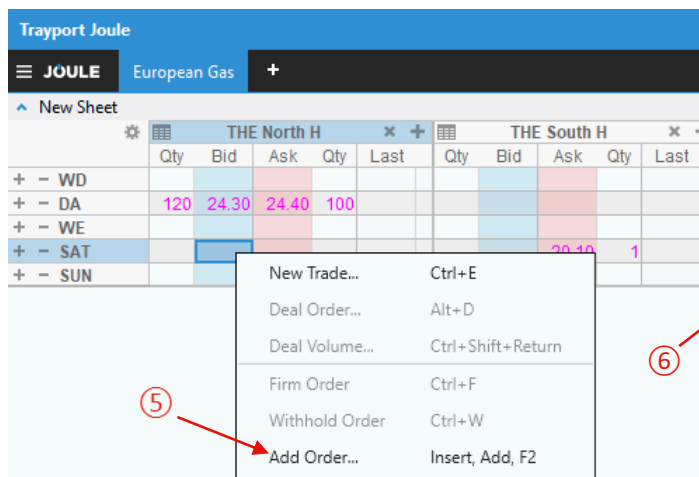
Trayport Joule

JOULE European Gas +

New Sheet

| | THE North H | | | | | THE South H | | | | |
|---|---|---|---|---|---|---|---|---|---|---|
| | Qty | Bid | Ask | Qty | Last | Qty | Bid | Ask | Qty | Last |
| + − WD | | | | | | | | | | |
| + − DA | 120 | 24.30 | 24.40 | 100 | | | | | | |
| + − WE | | | | | | | | | | |
| + − SAT | | | | | | | | 20.10 | 1 | |
| + − SUN | | | | | | | | | | |

New Trade... Ctrl+E
Deal Order... Alt+D
Deal Volume... Ctrl+Shift+Return
Firm Order Ctrl+F
Withhold Order Ctrl+W
Add Order... Insert, Add, F2

⑤
⑥